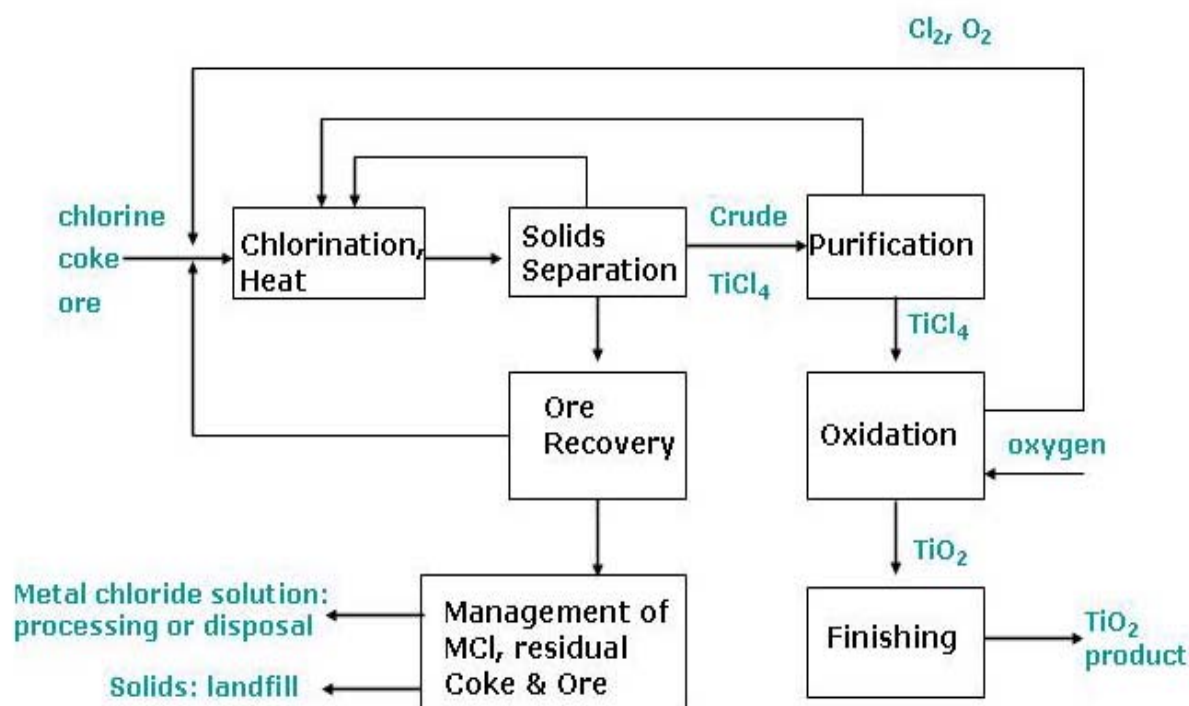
$Cl_2$, $O_2$

chlorine
coke
ore

Chlorination, Heat

Solids Separation

Crude $TiCl_4$

Purification

$TiCl_4$

Ore Recovery

Oxidation

oxygen

$TiO_2$

Metal chloride solution: processing or disposal

Solids: landfill

Management of MCl, residual Coke & Ore

Finishing

$TiO_2$ product